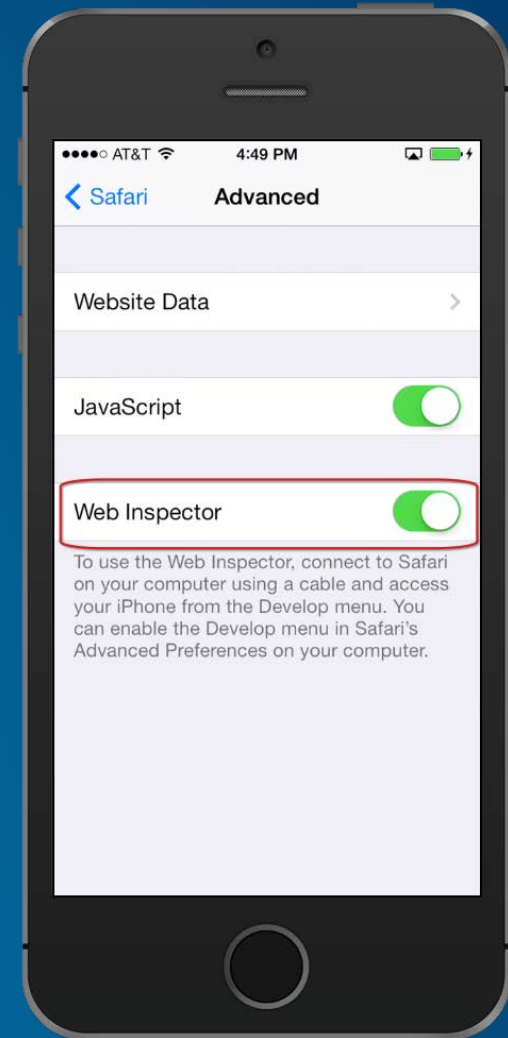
●●●●○ AT&T 4:49 PM

Safari Advanced

Website Data

JavaScript

Web Inspector

To use the Web Inspector, connect to Safari on your computer using a cable and access your iPhone from the Develop menu. You can enable the Develop menu in Safari's Advanced Preferences on your computer.